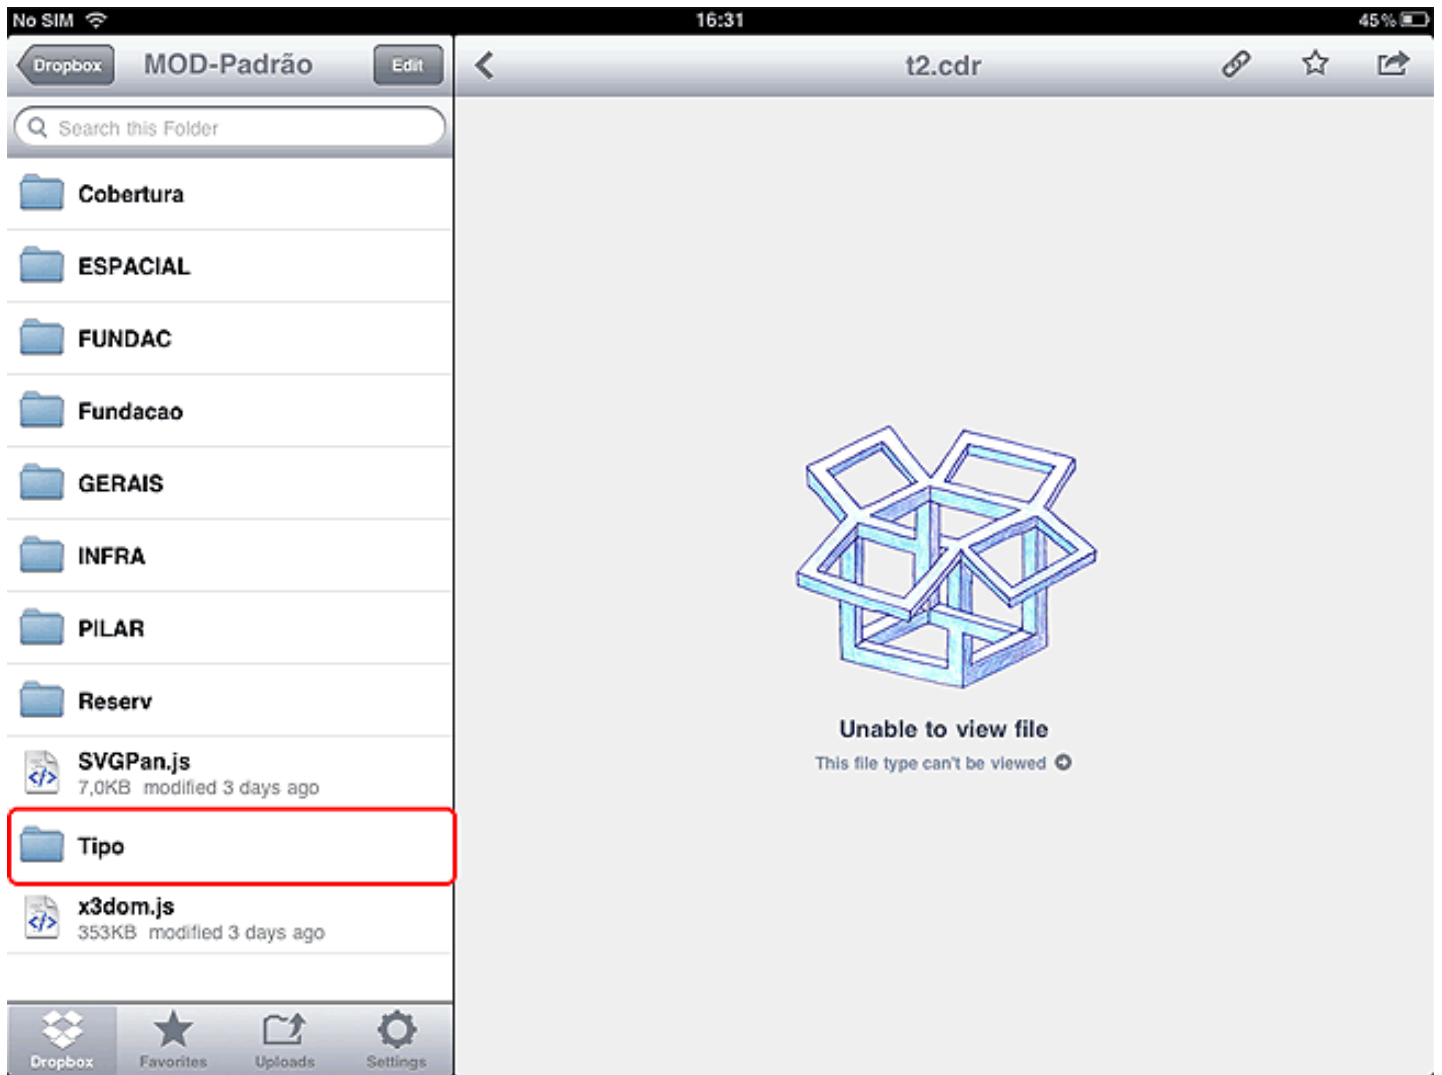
No SIM 16:31 45%

Dropbox MOD-Padrão Edit

Search this Folder

Cobertura

ESPACIAL

FUNDAC

Fundacao

GERAIS

INFRA

PILAR

Reserv

SVGPan.js
7,0KB modified 3 days ago

Tipo

x3dom.js
353KB modified 3 days ago

Dropbox Favorites Uploads Settings

t2.cdr

Unable to view file

This file type can't be viewed